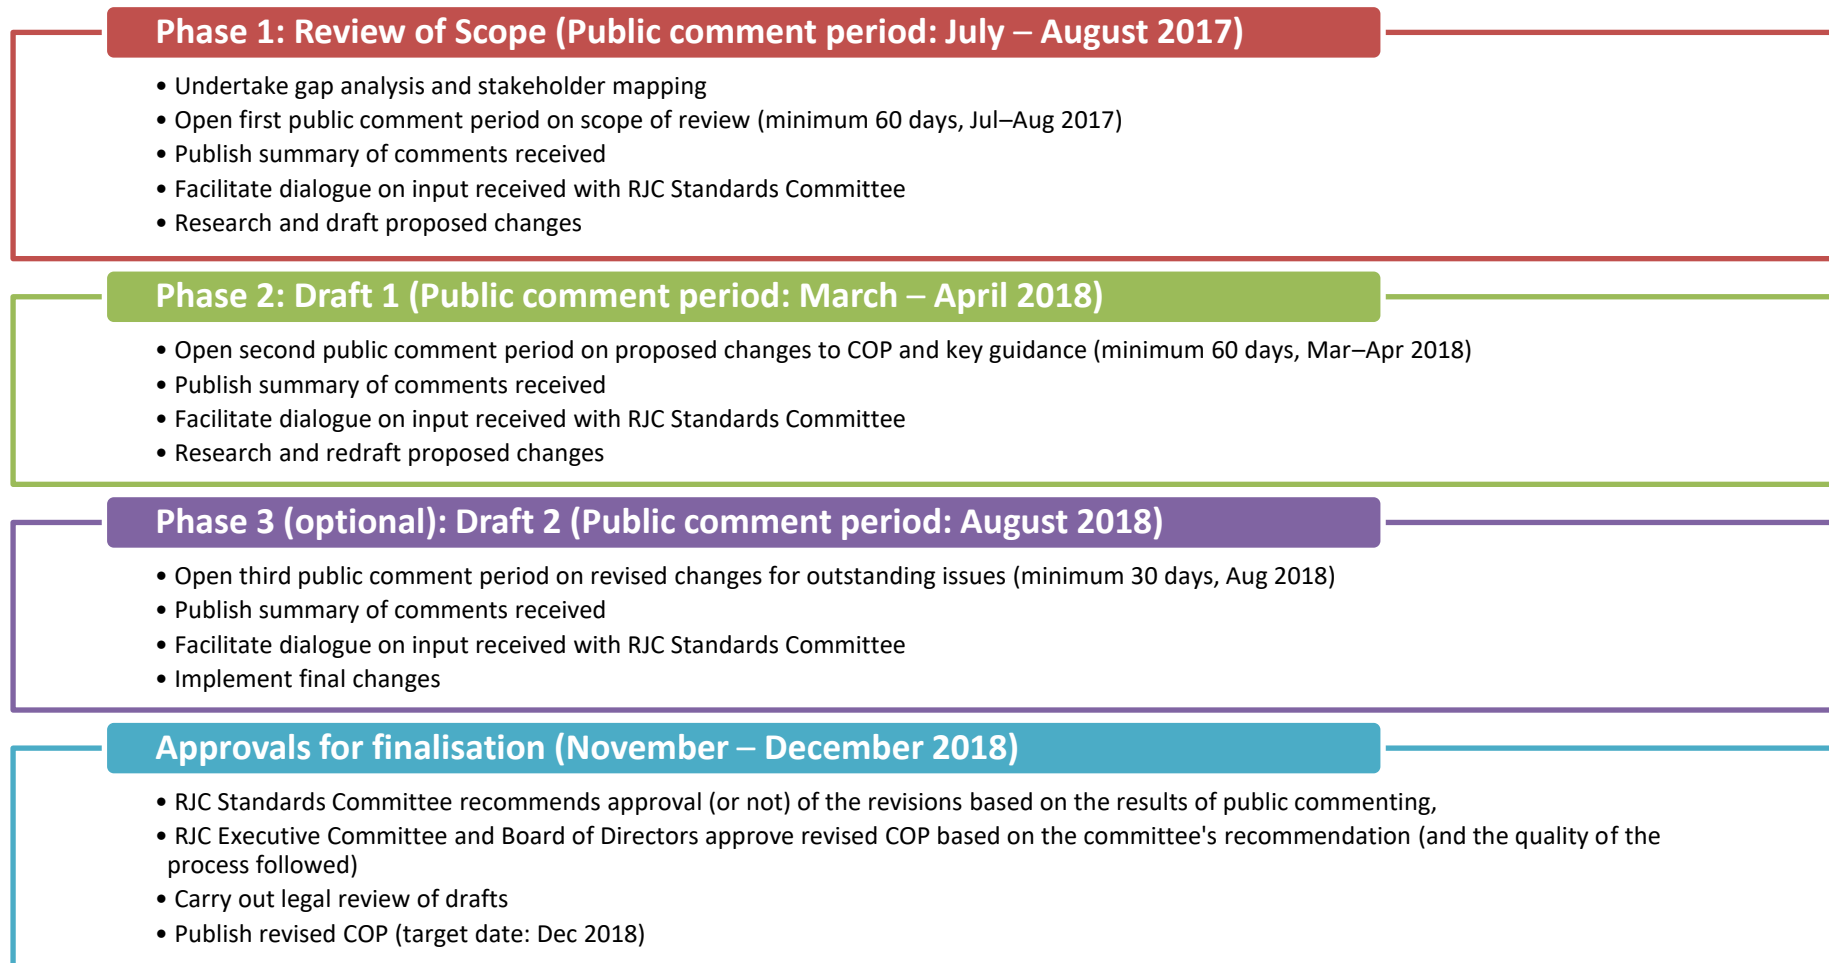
Phase 1: Review of Scope (Public comment period: July – August 2017)

• Undertake gap analysis and stakeholder mapping
• Open first public comment period on scope of review (minimum 60 days, Jul–Aug 2017)
• Publish summary of comments received
• Facilitate dialogue on input received with RJC Standards Committee
• Research and draft proposed changes

Phase 2: Draft 1 (Public comment period: March – April 2018)

• Open second public comment period on proposed changes to COP and key guidance (minimum 60 days, Mar–Apr 2018)
• Publish summary of comments received
• Facilitate dialogue on input received with RJC Standards Committee
• Research and redraft proposed changes

Phase 3 (optional): Draft 2 (Public comment period: August 2018)

• Open third public comment period on revised changes for outstanding issues (minimum 30 days, Aug 2018)
• Publish summary of comments received
• Facilitate dialogue on input received with RJC Standards Committee
• Implement final changes

Approvals for finalisation (November – December 2018)

• RJC Standards Committee recommends approval (or not) of the revisions based on the results of public commenting,
• RJC Executive Committee and Board of Directors approve revised COP based on the committee's recommendation (and the quality of the process followed)
• Carry out legal review of drafts
• Publish revised COP (target date: Dec 2018)